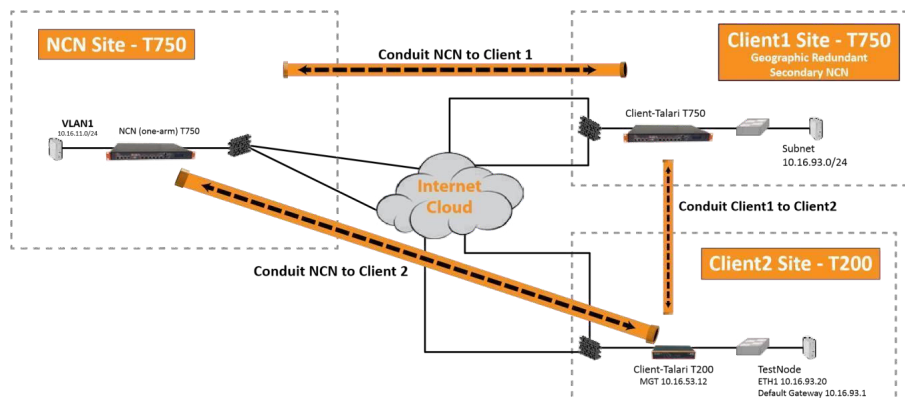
NCN Site - T750

Conduit NCN to Client 1

Client1 Site - T750
Geographic Redundant
Secondary NCN

VLAN1
10.16.11.0/24

NCN (one-arm) T750

Client-Talari T750

Subnet
10.16.93.0/24

Internet
Cloud

Conduit Client1 to Client2

Conduit NCN to Client 2

Client2 Site - T200

Client-Talari T200
MGT 10.16.53.12

TestNode
ETH1 10.16.93.20
Default Gateway 10.16.93.1